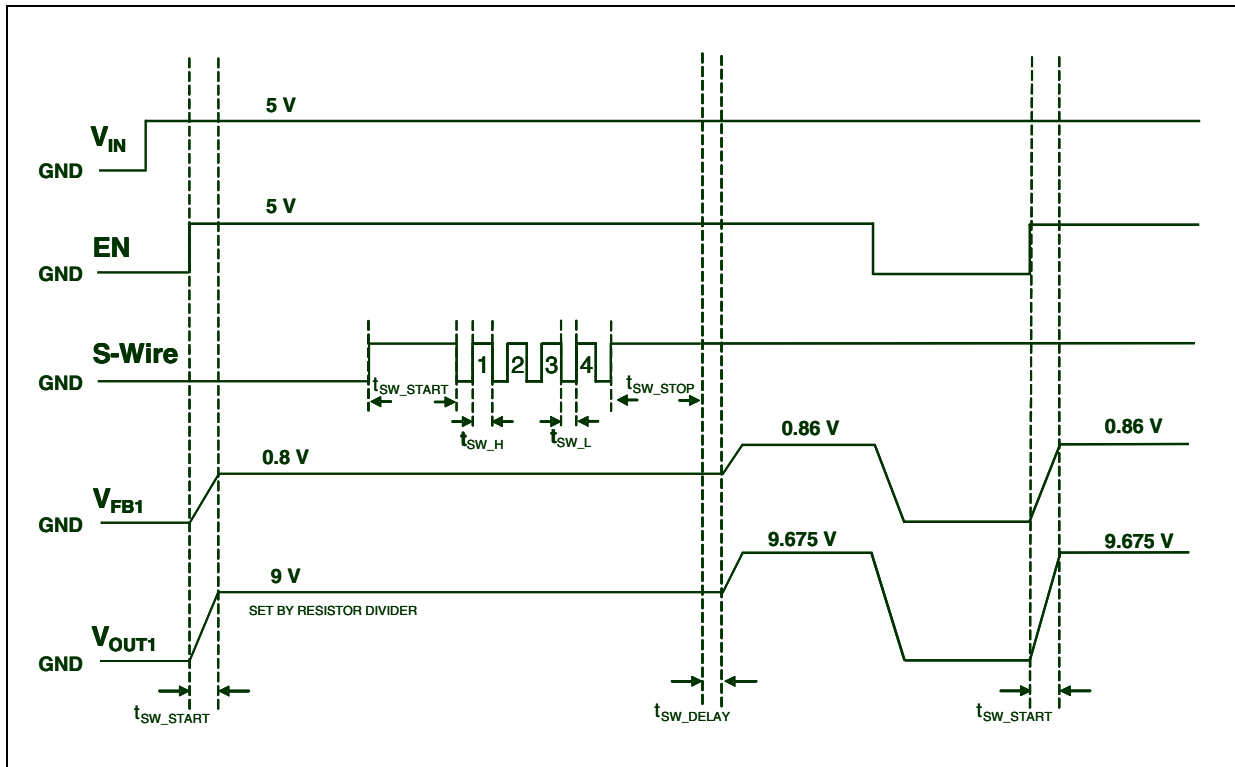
$V_{IN}$
GND
5 V
EN
GND
5 V
S-Wire
GND
1 2 3 4
$t_{SW\_START}$
$t_{SW\_STOP}$
$t_{SW\_H}$
$t_{SW\_L}$
$V_{FB1}$
GND
0.8 V
0.86 V
0.86 V
$V_{OUT1}$
GND
9 V
SET BY RESISTOR DIVIDER
9.675 V
9.675 V
$t_{SW\_START}$
$t_{SW\_DELAY}$
$t_{SW\_START}$